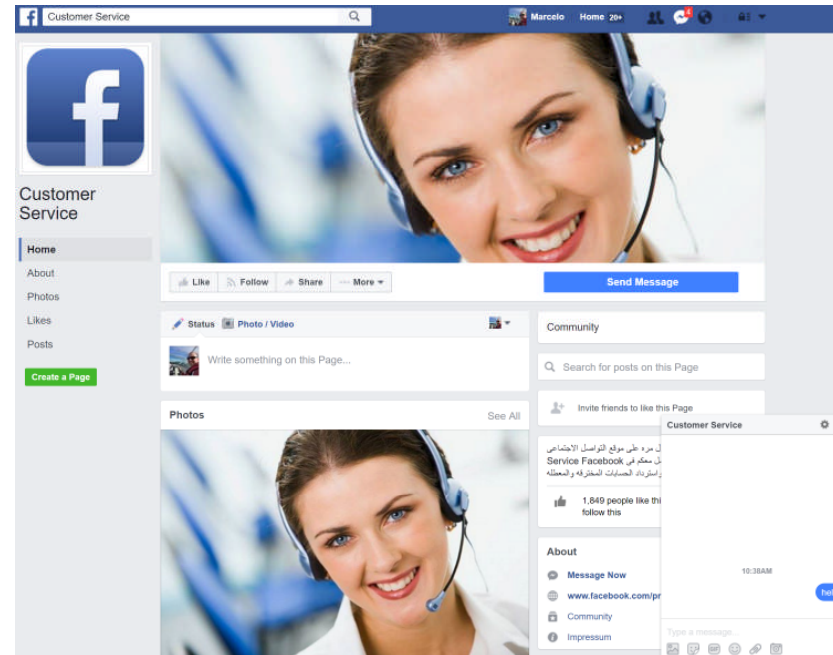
Customer Service

Marcelo Home 20+

4

Customer Service

Home

About

Photos

Likes

Posts

Create a Page

Like Follow Share More

Send Message

Status Photo / Video

Write something on this Page...

Photos See All

Community

Search for posts on this Page

Invite friends to like this Page

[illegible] مره على موقع التواصل الاجتماعي Service Facebook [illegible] معكم في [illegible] استرداد الحسابات المخترقه والمعطله

1,849 people like thi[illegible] follow this

About

Message Now

www.facebook.com/pr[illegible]

Community

Impressum

Customer Service

10:38AM

hel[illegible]

Type a message...